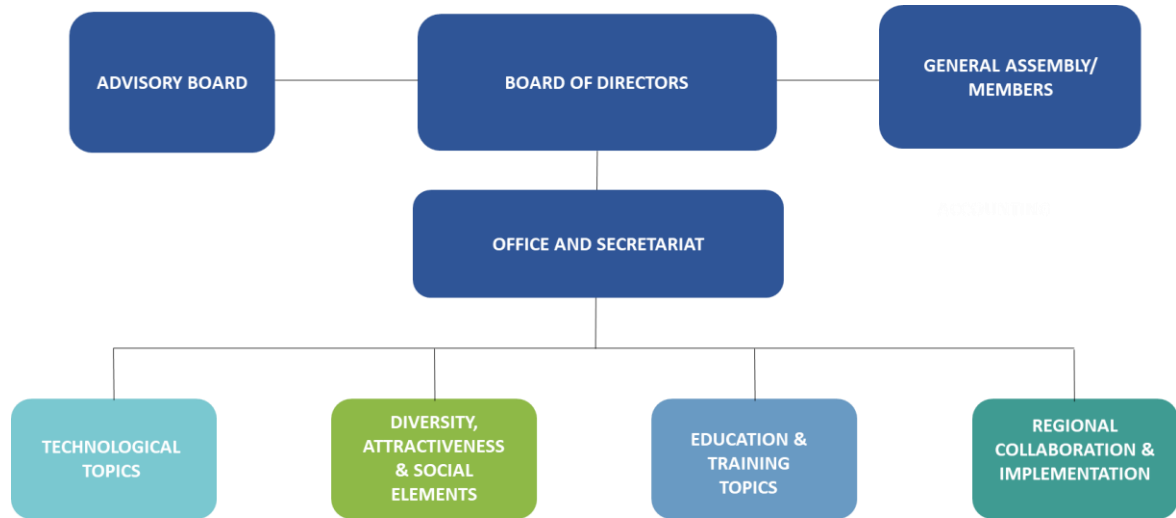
ADVISORY BOARD

BOARD OF DIRECTORS

GENERAL ASSEMBLY/ MEMBERS

OFFICE AND SECRETARIAT

TECHNOLOGICAL TOPICS

DIVERSITY, ATTRACTIVENESS & SOCIAL ELEMENTS

EDUCATION & TRAINING TOPICS

REGIONAL COLLABORATION & IMPLEMENTATION